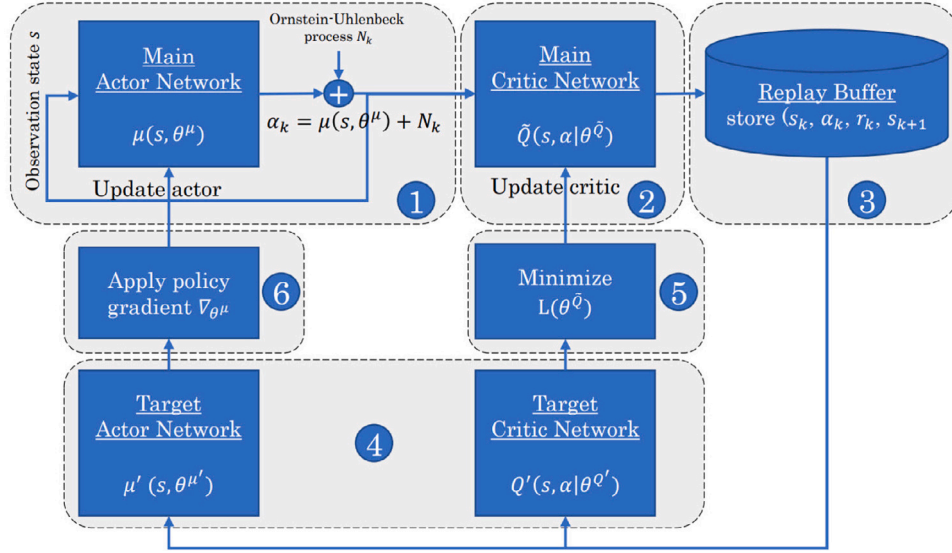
Observation state $s$

Main Actor Network

$\mu(s, \theta^{\mu})$

Ornstein-Uhlenbeck process $N_k$

$\alpha_k = \mu(s, \theta^{\mu}) + N_k$

Update actor

1

Main Critic Network

$\tilde{Q}(s, \alpha|\theta^{\tilde{Q}})$

Update critic

2

Replay Buffer

store $(s_k, \alpha_k, r_k, s_{k+1}$

3

Apply policy gradient $\nabla_{\theta^{\mu}}$

6

Minimize $L(\theta^{\tilde{Q}})$

5

Target Actor Network

$\mu'(s, \theta^{\mu'})$

4

Target Critic Network

$Q'(s, \alpha|\theta^{Q'})$